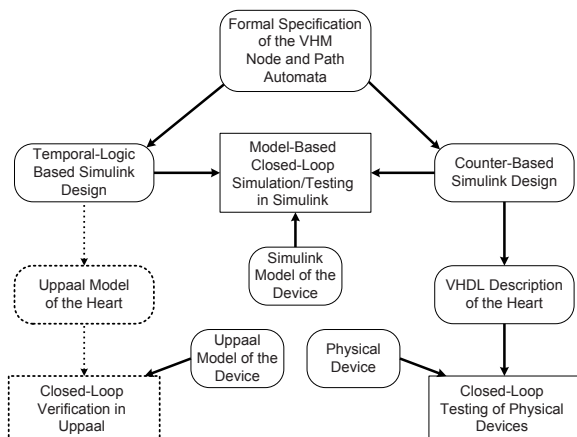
Formal Specification of the VHM Node and Path Automata

Temporal-Logic Based Simulink Design

Model-Based Closed-Loop Simulation/Testing in Simulink

Counter-Based Simulink Design

Simulink Model of the Device

Uppaal Model of the Heart

VHDL Description of the Heart

Uppaal Model of the Device

Physical Device

Closed-Loop Verification in Uppaal

Closed-Loop Testing of Physical Devices